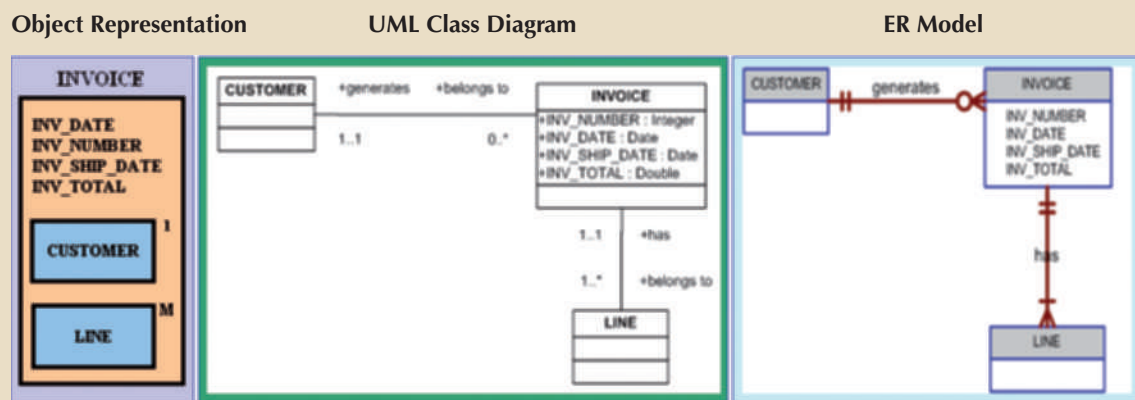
Object Representation

UML Class Diagram

ER Model

INVOICE

INV_DATE
INV_NUMBER
INV_SHIP_DATE
INV_TOTAL

CUSTOMER

1

LINE

M

CUSTOMER

+generates

+belongs to

1..1

0..*

INVOICE

+INV_NUMBER : Integer
+INV_DATE : Date
+INV_SHIP_DATE : Date
+INV_TOTAL : Double

1..1

+has

1..*

+belongs to

LINE

CUSTOMER

generates

INVOICE

INV_NUMBER
INV_DATE
INV_SHIP_DATE
INV_TOTAL

has

LINE